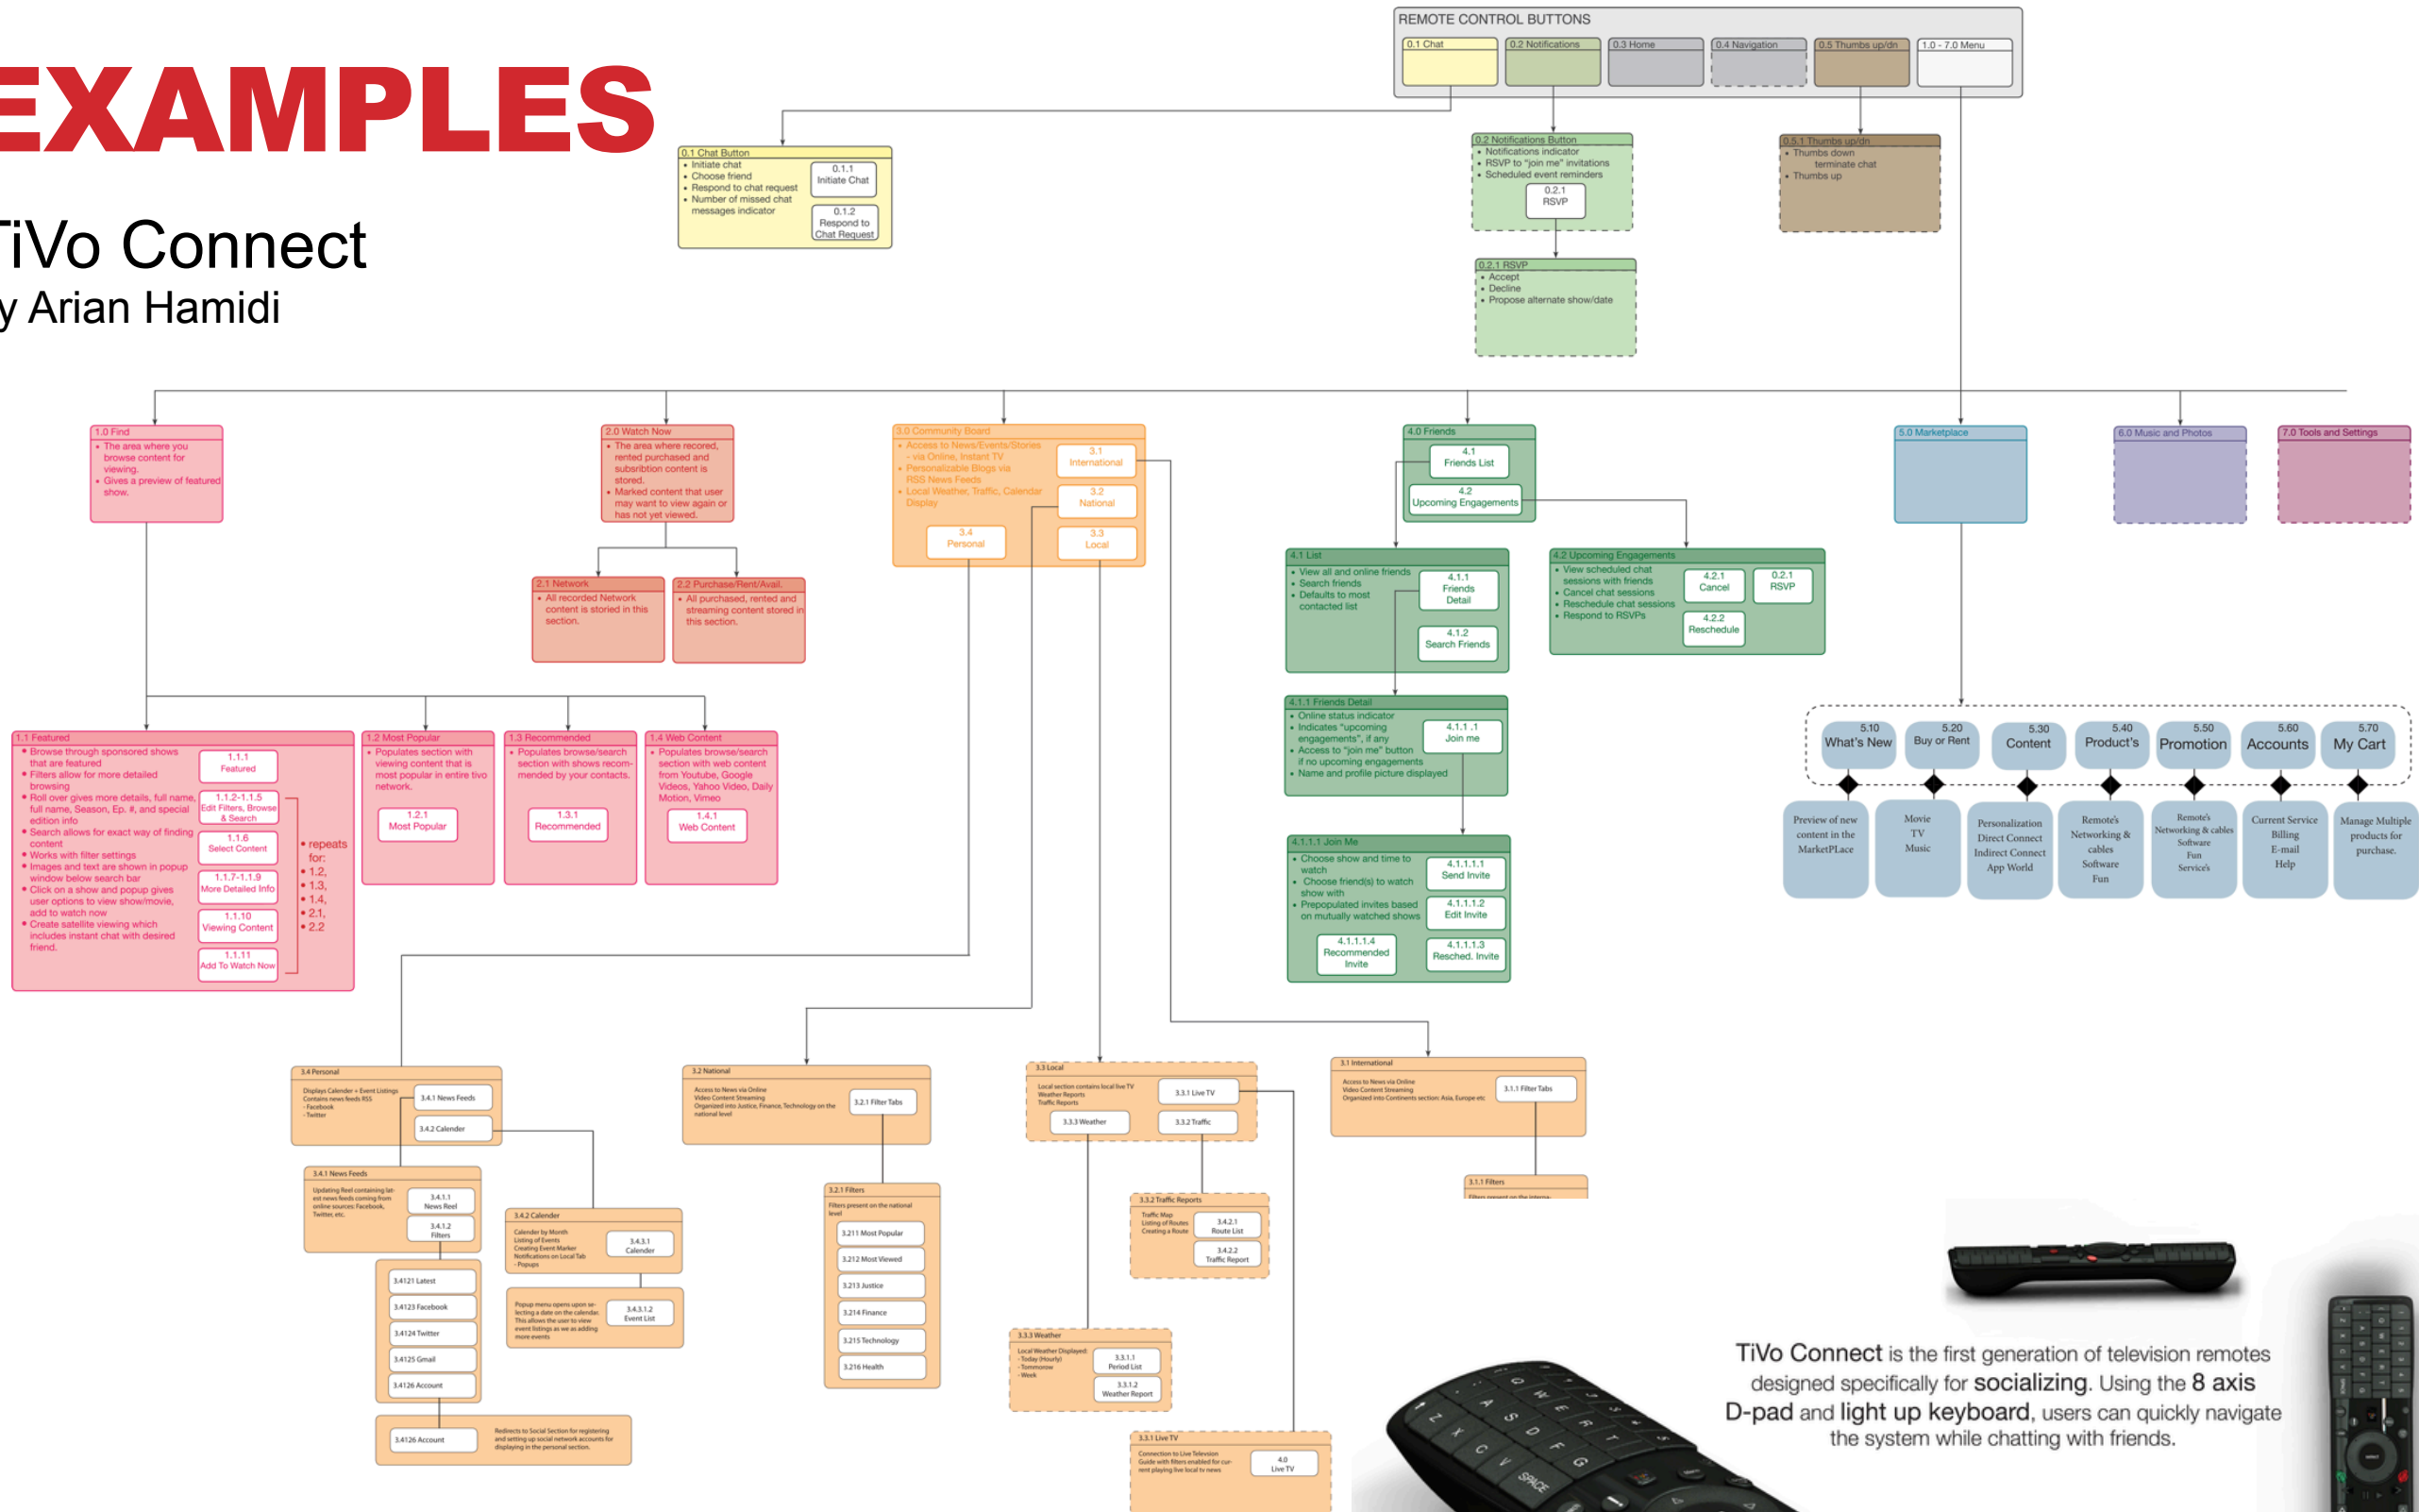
EXAMPLES

TiVo Connect
y Arian Hamidi

REMOTE CONTROL BUTTONS
0.1 Chat
0.2 Notifications
0.3 Home
0.4 Navigation
0.5 Thumbs up/dn
1.0 - 7.0 Menu

0.1 Chat Button
• Initiate chat
• Choose friend
• Respond to chat request
• Number of missed chat messages indicator
0.1.1 Initiate Chat
0.1.2 Respond to Chat Request

0.2 Notifications Button
• Notifications indicator
• RSVP to "join me" invitations
• Scheduled event reminders
0.2.1 RSVP

0.2.1 RSVP
• Accept
• Decline
• Propose alternate show/date

0.5.1 Thumbs up/dn
• Thumbs down terminate chat
• Thumbs up

1.0 Find
• The area where you browse content for viewing.
• Gives a preview of featured show.

2.0 Watch Now
• The area where recored, rented purchased and subsribtion content is stored.
• Marked content that user may want to view again or has not yet viewed.

2.1 Network
• All recorded Network content is storied in this section.

2.2 Purchase/Rent/Avail.
• All purchased, rented and streaming content stored in this section.

3.0 Community Board
• Access to News/Events/Stories - via Online, Instant TV
• Personalizable Blogs via RSS News Feeds
• Local Weather, Traffic, Calendar Display
3.1 International
3.2 National
3.4 Personal
3.3 Local

4.0 Friends
4.1 Friends List
4.2 Upcoming Engagements

4.1 List
• View all and online friends
• Search friends
• Defaults to most contacted list
4.1.1 Friends Detail
4.1.2 Search Friends

4.2 Upcoming Engagements
• View scheduled chat sessions with friends
• Cancel chat sessions
• Reschedule chat sessions
• Respond to RSVPs
4.2.1 Cancel
0.2.1 RSVP
4.2.2 Reschedule

4.1.1 Friends Detail
• Online status indicator
• Indicates "upcoming engagements", if any
• Access to "join me" button if no upcoming engagements
• Name and profile picture displayed
4.1.1.1 Join me

4.1.1.1 Join Me
• Choose show and time to watch
• Choose friend(s) to watch show with
• Prepopulated invites based on mutually watched shows
4.1.1.1.1 Send Invite
4.1.1.1.2 Edit Invite
4.1.1.1.4 Recommended Invite
4.1.1.1.3 Resched. Invite

5.0 Marketplace
6.0 Music and Photos
7.0 Tools and Settings

5.10 What's New
5.20 Buy or Rent
5.30 Content
5.40 Product's
5.50 Promotion
5.60 Accounts
5.70 My Cart

Preview of new content in the MarketPLace
Movie TV Music
Personalization Direct Connect Indirect Connect App World
Remote's Networking & cables Software Fun
Remote's Networking & cables Software Fun Service's
Current Service Billing E-mail Help
Manage Multiple products for purchase.

1.1 Featured
• Browse through sponsored shows that are featured
• Filters allow for more detailed browsing
• Roll over gives more details, full name, full name, Season, Ep. #, and special edition info
• Search allows for exact way of finding content
• Works with filter settings
• Images and text are shown in popup window below search bar
• Click on a show and popup gives user options to view show/movie, add to watch now
• Create satellite viewing which includes instant chat with desired friend.
1.1.1 Featured
1.1.2-1.1.5 Edit Filters, Browse & Search
1.1.6 Select Content
1.1.7-1.1.9 More Detailed Info
1.1.10 Viewing Content
1.1.11 Add To Watch Now
• repeats for:
• 1.2,
• 1.3,
• 1.4,
• 2.1,
• 2.2

1.2 Most Popular
• Populates section with viewing content that is most popular in entire tivo network.
1.2.1 Most Popular

1.3 Recommended
• Populates browse/search section with shows recommended by your contacts.
1.3.1 Recommended

1.4 Web Content
• Populates browse/search section with web content from Youtube, Google Videos, Yahoo Video, Daily Motion, Vimeo
1.4.1 Web Content

3.4 Personal
Displays Calender + Event Listings Contains news feeds RSS - Facebook - Twitter
3.4.1 News Feeds
3.4.2 Calender

3.4.1 News Feeds
Updating Reel containing latest news feeds coming from online sources: Facebook, Twitter, etc.
3.4.1.1 News Reel
3.4.1.2 Filters
3.4121 Latest
3.4123 Facebook
3.4124 Twitter
3.4125 Gmail
3.4126 Account

3.4.2 Calender
Calender by Month Listing of Events Creating Event Marker Notifications on Local Tab - Popups
3.4.3.1 Calender
Popup menu opens upon selecting a date on the calendar. This allows the user to view event listings as we as adding more events
3.4.3.1.2 Event List

3.4126 Account
Redirects to Social Section for registering and setting up social network accounts for displaying in the personal section.

3.2 National
Access to News via Online Video Content Streaming Organized into Justice, Finance, Technology on the national level
3.2.1 Filter Tabs

3.2.1 Filters
Filters present on the national level
3.211 Most Popular
3.212 Most Viewed
3.213 Justice
3.214 Finance
3.215 Technology
3.216 Health

3.3 Local
Local section contains local live TV Weather Reports Traffic Reports
3.3.1 Live TV
3.3.3 Weather
3.3.2 Traffic

3.3.2 Traffic Reports
Traffic Map Listing of Routes Creating a Route
3.4.2.1 Route List
3.4.2.2 Traffic Report

3.3.3 Weather
Local Weather Displayed: - Today (Hourly) - Tommorow - Week
3.3.1.1 Period List
3.3.1.2 Weather Report

3.3.1 Live TV
Connection to Live Television Guide with filters enabled for current playing live local tv news
4.0 Live TV

3.1 International
Access to News via Online Video Content Streaming Organized into Continents section: Asia, Europe etc
3.1.1 Filter Tabs

3.1.1 Filters
Filters present on the interna-

TiVo Connect is the first generation of television remotes designed specifically for socializing. Using the 8 axis D-pad and light up keyboard, users can quickly navigate the system while chatting with friends.